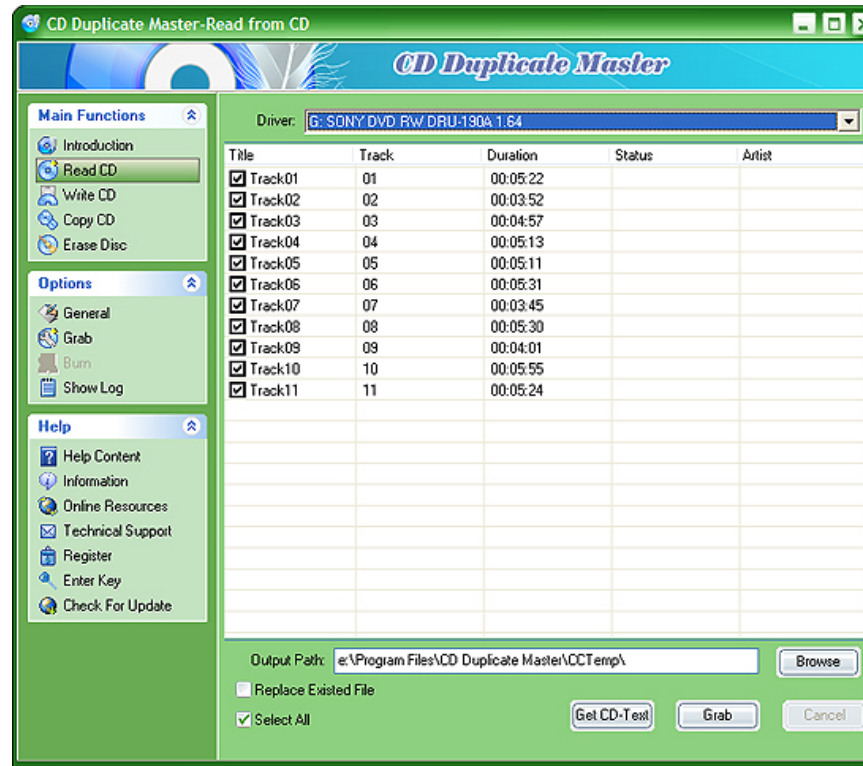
CD Duplicate Master-Read from CD

CD Duplicate Master

Main Functions
Introduction
Read CD
Write CD
Copy CD
Erase Disc

Options
General
Grab
Burn
Show Log

Help
Help Content
Information
Online Resources
Technical Support
Register
Enter Key
Check For Update

Driver: G: SONY DVD RW DRU-190A 1.64

| Title | Track | Duration | Status | Artist |
|---|---|---|---|---|
| Track01 | 01 | 00:05:22 | | |
| Track02 | 02 | 00:03:52 | | |
| Track03 | 03 | 00:04:57 | | |
| Track04 | 04 | 00:05:13 | | |
| Track05 | 05 | 00:05:11 | | |
| Track06 | 06 | 00:05:31 | | |
| Track07 | 07 | 00:03:45 | | |
| Track08 | 08 | 00:05:30 | | |
| Track09 | 09 | 00:04:01 | | |
| Track10 | 10 | 00:05:55 | | |
| Track11 | 11 | 00:05:24 | | |

Output Path: e:\Program Files\CD Duplicate Master\CCTemp\
Browse
Replace Existed File
Select All
Get CD-Text
Grab
Cancel